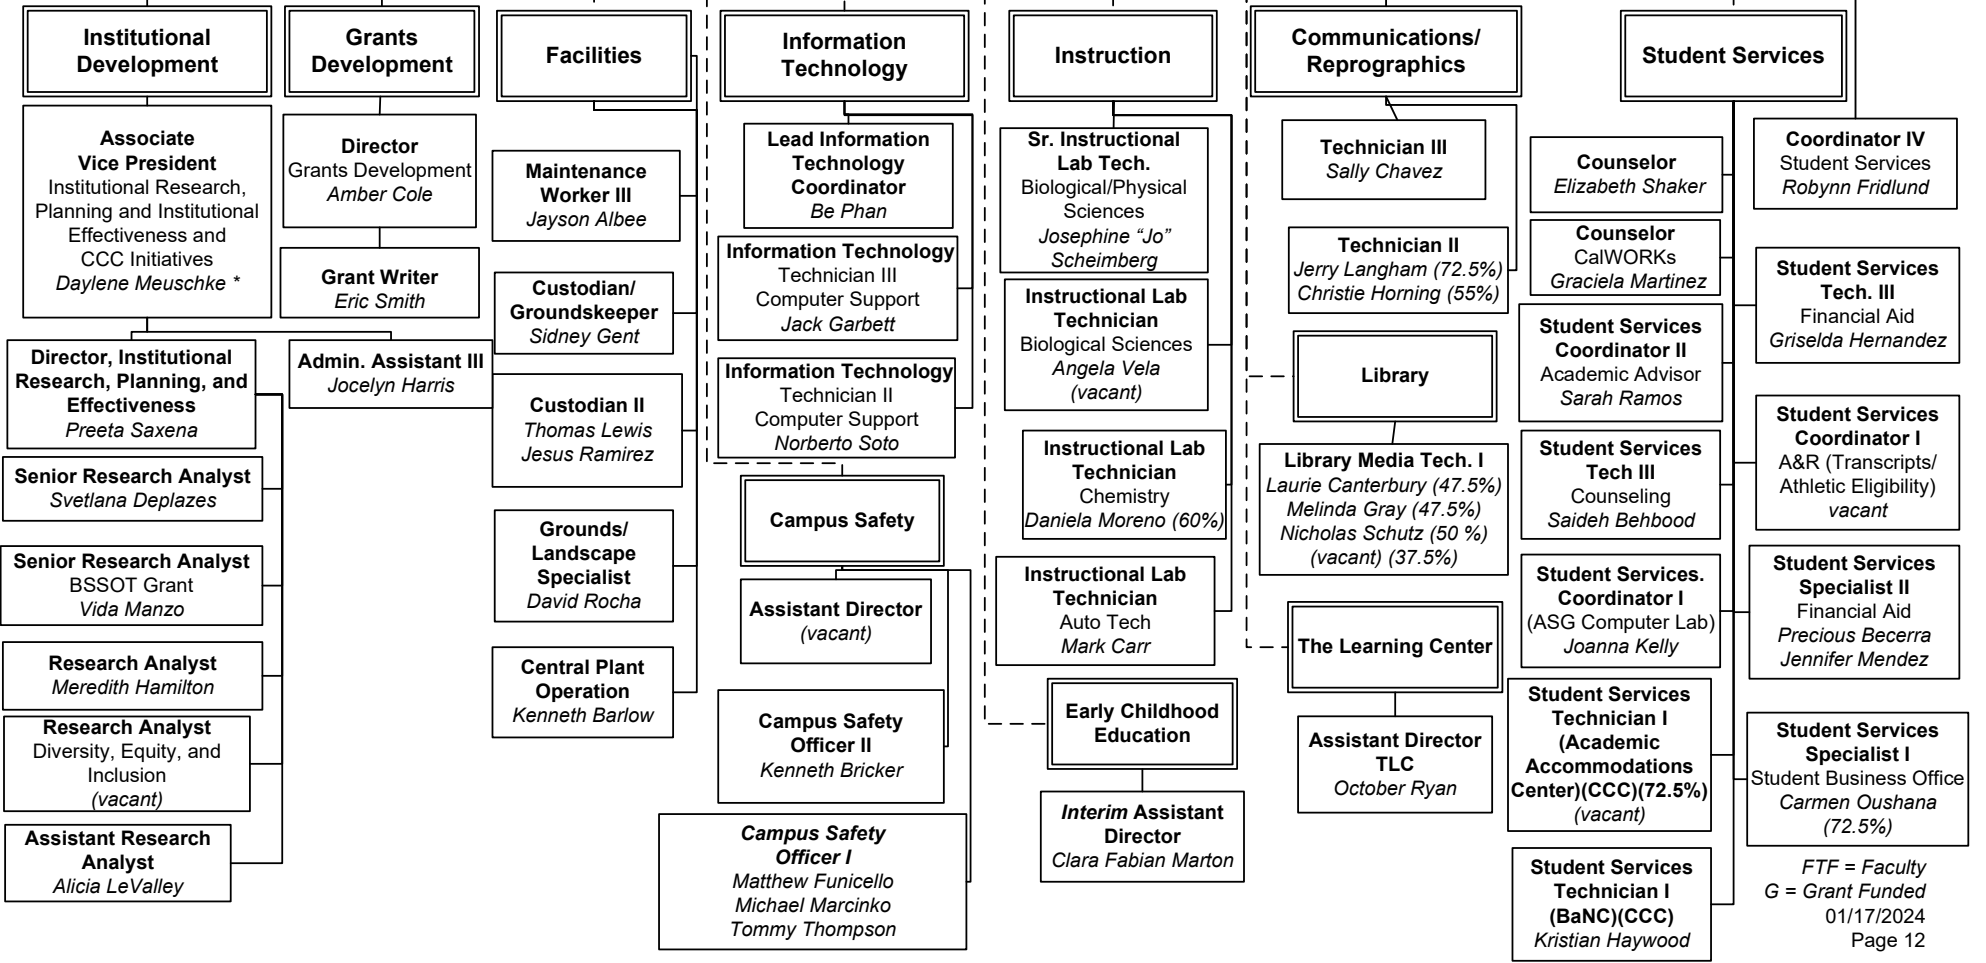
Institutional Development

Associate Vice President
Institutional Research, Planning and Institutional Effectiveness and CCC Initiatives
Daylene Meuschke *

Director, Institutional Research, Planning, and Effectiveness
Preeta Saxena

Admin. Assistant III
Jocelyn Harris

Senior Research Analyst
Svetlana Deplazes

Senior Research Analyst
BSSOT Grant
Vida Manzo

Research Analyst
Meredith Hamilton

Research Analyst
Diversity, Equity, and Inclusion
(vacant)

Assistant Research Analyst
Alicia LeValley

Grants Development

Director
Grants Development
Amber Cole

Grant Writer
Eric Smith

Facilities

Maintenance Worker III
Jayson Albee

Custodian/ Groundskeeper
Sidney Gent

Custodian II
Thomas Lewis
Jesus Ramirez

Grounds/ Landscape Specialist
David Rocha

Central Plant Operation
Kenneth Barlow

Information Technology

Lead Information Technology Coordinator
Be Phan

Information Technology
Technician III
Computer Support
Jack Garbett

Information Technology
Technician II
Computer Support
Norberto Soto

Campus Safety

Assistant Director
(vacant)

Campus Safety Officer II
Kenneth Bricker

Campus Safety Officer I
Matthew Funicello
Michael Marcinko
Tommy Thompson

Instruction

Sr. Instructional Lab Tech.
Biological/Physical Sciences
Josephine “Jo” Scheimberg

Instructional Lab Technician
Biological Sciences
Angela Vela
(vacant)

Instructional Lab Technician
Chemistry
Daniela Moreno (60%)

Instructional Lab Technician
Auto Tech
Mark Carr

Early Childhood Education

Interim Assistant Director
Clara Fabian Marton

Communications/ Reprographics

Technician III
Sally Chavez

Technician II
Jerry Langham (72.5%)
Christie Horning (55%)

Library

Library Media Tech. I
Laurie Canterbury (47.5%)
Melinda Gray (47.5%)
Nicholas Schutz (50 %)
(vacant) (37.5%)

The Learning Center

Assistant Director TLC
October Ryan

Student Services

Counselor
Elizabeth Shaker

Counselor
CalWORKs
Graciela Martinez

Student Services Coordinator II
Academic Advisor
Sarah Ramos

Student Services Tech III
Counseling
Saideh Behbood

Student Services. Coordinator I
(ASG Computer Lab)
Joanna Kelly

Student Services Technician I (Academic Accommodations Center)(CCC)(72.5%)
(vacant)

Student Services Technician I (BaNC)(CCC)
Kristian Haywood

Coordinator IV
Student Services
Robynn Fridlund

Student Services Tech. III
Financial Aid
Griselda Hernandez

Student Services Coordinator I
A&R (Transcripts/ Athletic Eligibility)
vacant

Student Services Specialist II
Financial Aid
Precious Becerra
Jennifer Mendez

Student Services Specialist I
Student Business Office
Carmen Oushana
(72.5%)

FTF = Faculty
G = Grant Funded
01/17/2024
Page 12